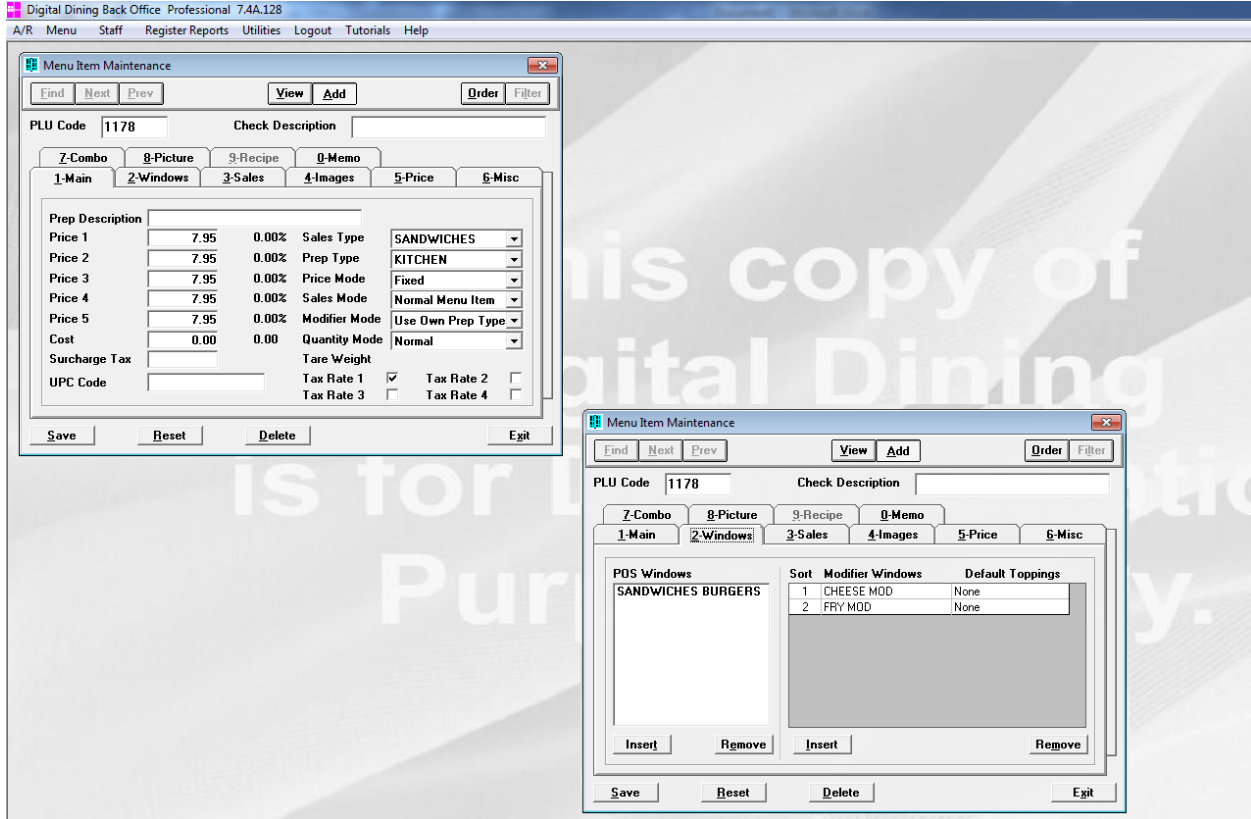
Digital Dining Back Office Professional 7.4A.128
A/R Menu Staff Register Reports Utilities Logout Tutorials Help

Menu Item Maintenance
Find Next Prev View Add Order Filter
PLU Code 1178 Check Description
7-Combo 8-Picture 9-Recipe 0-Memo
1-Main 2-Windows 3-Sales 4-Images 5-Price 6-Misc

Prep Description
Price 1 7.95 0.00% Sales Type SANDWICHES
Price 2 7.95 0.00% Prep Type KITCHEN
Price 3 7.95 0.00% Price Mode Fixed
Price 4 7.95 0.00% Sales Mode Normal Menu Item
Price 5 7.95 0.00% Modifier Mode Use Own Prep Type
Cost 0.00 0.00 Quantity Mode Normal
Surcharge Tax Tare Weight
UPC Code Tax Rate 1 Tax Rate 2
Tax Rate 3 Tax Rate 4
Save Reset Delete Exit

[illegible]his copy of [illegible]igital Dining is for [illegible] Pur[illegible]y.

Menu Item Maintenance
Find Next Prev View Add Order Filter
PLU Code 1178 Check Description
7-Combo 8-Picture 9-Recipe 0-Memo
1-Main 2-Windows 3-Sales 4-Images 5-Price 6-Misc

POS Windows
SANDWICHES BURGERS

| Sort | Modifier Windows | Default Toppings |
|---|---|---|
| 1 | CHEESE MOD | None |
| 2 | FRY MOD | None |

Insert Remove Insert Remove
Save Reset Delete Exit